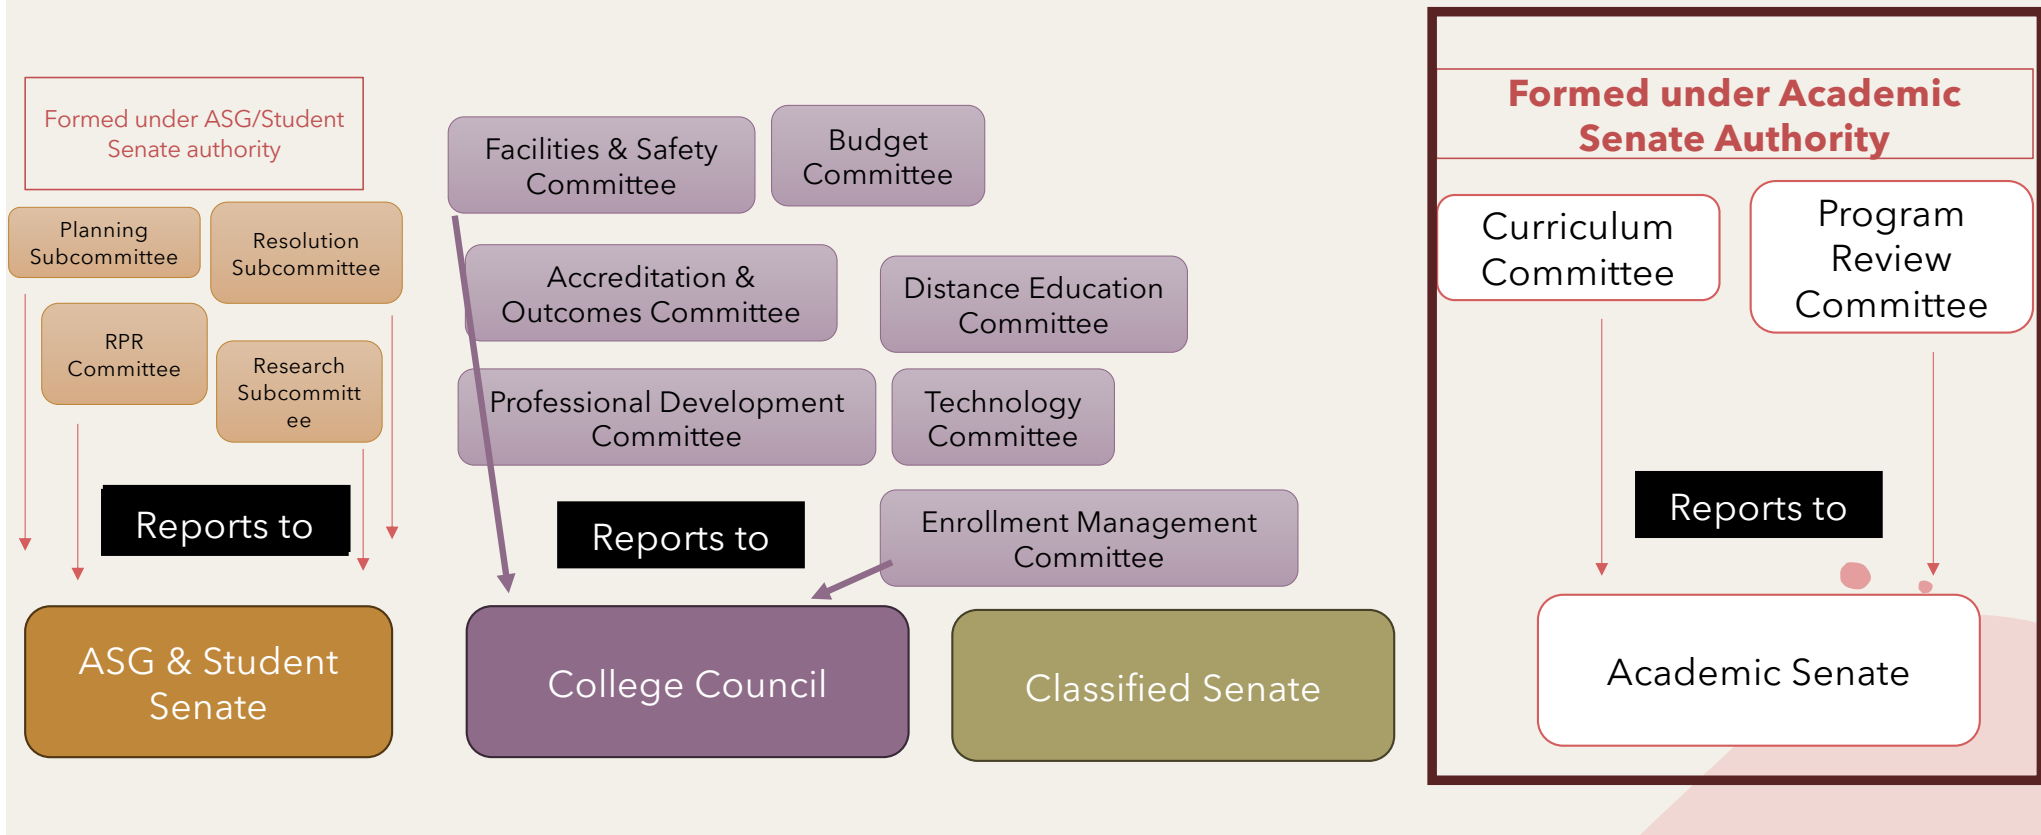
Formed under ASG/Student Senate authority

Planning Subcommittee

Resolution Subcommittee

RPR Committee

Research Subcommittee

Reports to

ASG & Student Senate

Facilities & Safety Committee

Budget Committee

Accreditation & Outcomes Committee

Distance Education Committee

Professional Development Committee

Technology Committee

Enrollment Management Committee

Reports to

College Council

Classified Senate

Formed under Academic Senate Authority

Curriculum Committee

Program Review Committee

Reports to

Academic Senate